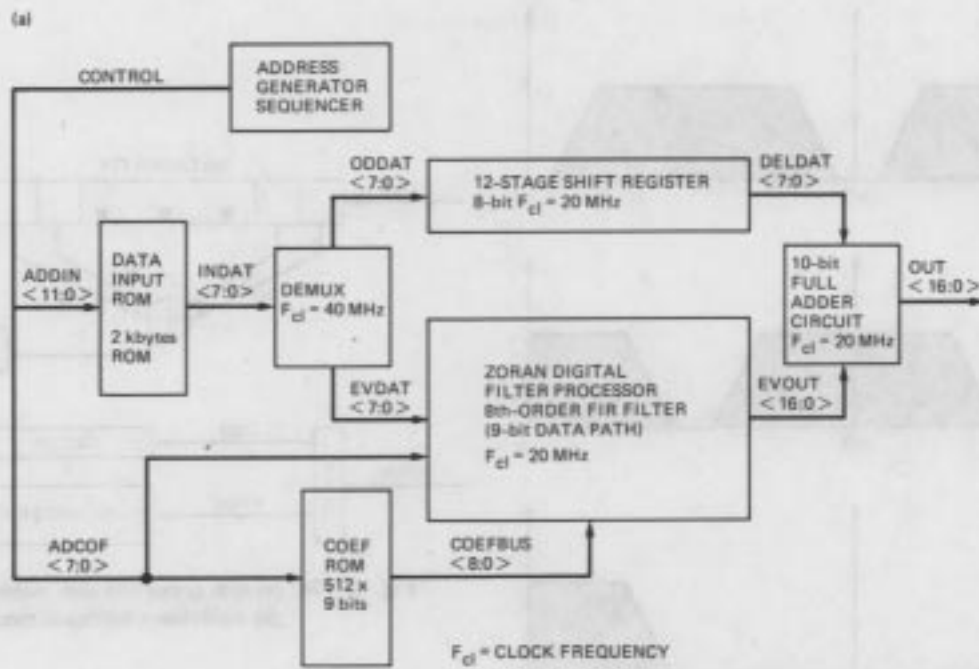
(a)

CONTROL

ADDRESS GENERATOR SEQUENCER

ODDAT <7:0>

12-STAGE SHIFT REGISTER
8-bit $F_{cl}$ = 20 MHz

DELDAT <7:0>

ADDIN <11:0>

DATA INPUT ROM

2 kbytes ROM

INDAT <7:0>

DEMUX
$F_{cl}$ = 40 MHz

10-bit FULL ADDER CIRCUIT
$F_{cl}$ = 20 MHz

OUT <16:0>

EVDAT <7:0>

ZORAN DIGITAL FILTER PROCESSOR
8th-ORDER FIR FILTER
(9-bit DATA PATH)
$F_{cl}$ = 20 MHz

EVOUT <16:0>

ADCOF <7:0>

COEF ROM 512 x 9 bits

COEFBUS <8:0>

$F_{cl}$ = CLOCK FREQUENCY